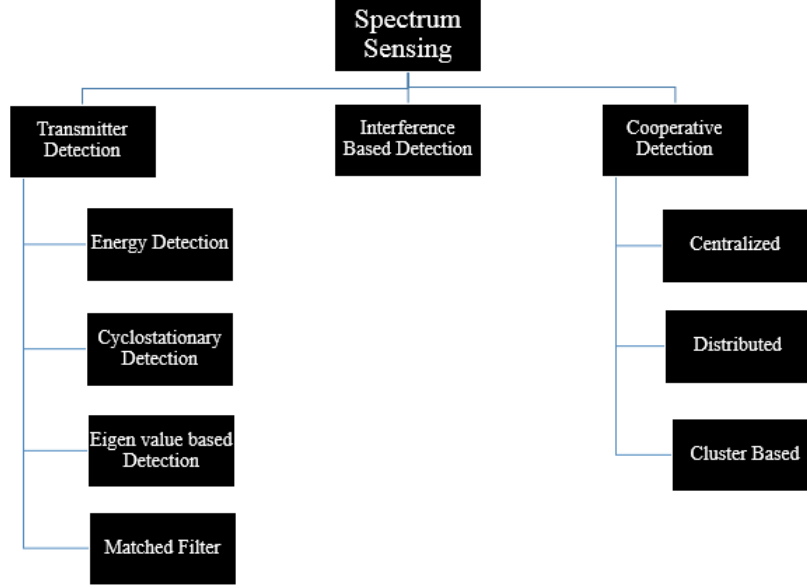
Spectrum Sensing

Transmitter Detection

Interference Based Detection

Cooperative Detection

Energy Detection

Cyclostationary Detection

Eigen value based Detection

Matched Filter

Centralized

Distributed

Cluster Based